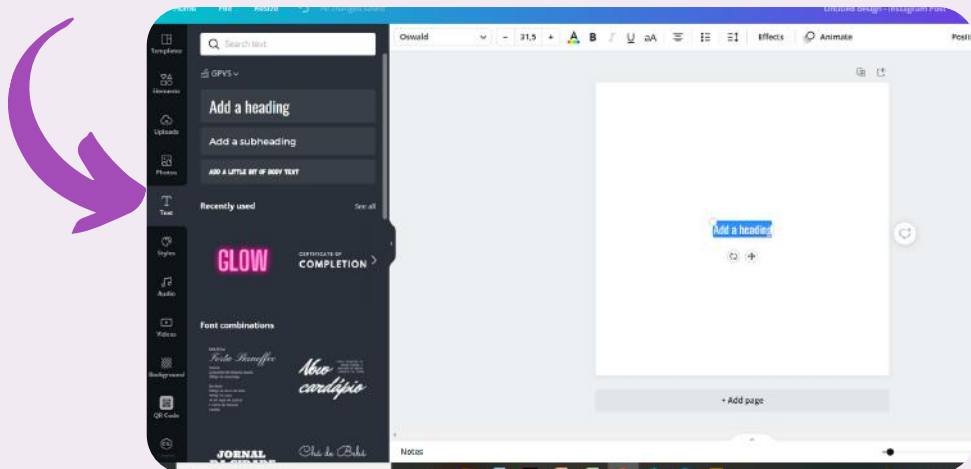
Home File Resize All changes saved Untitled Design - Instagram Post

Templates
Elements
Uploads
Photos
Text
Styles
Audio
Videos
Background
QR Code

Search text
GPVS
Add a heading
Add a subheading
ADD A LITTLE BIT OF BODY TEXT
Recently used
See all
GLOW
CERTIFICATE OF COMPLETION
Font combinations
Forte Bonoffee
Novo cardápio
JORNAL
Chá de Bebê

Oswald
31,5
Effects
Animate
Position

Add a heading

+ Add page

Notes